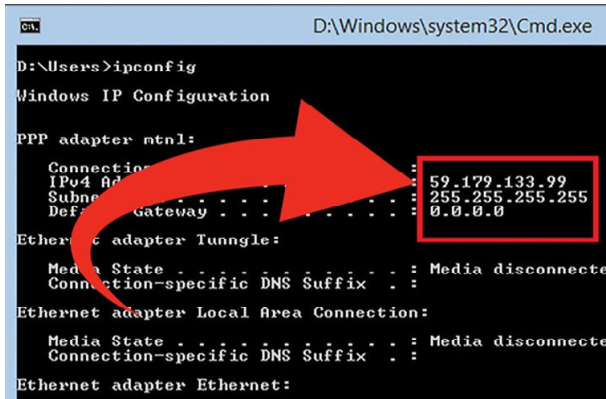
D:\Windows\system32\Cmd.exe

D:\Users>ipconfig

Windows IP Configuration

PPP adapter mtnl:

Connection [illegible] :
IPv4 Ad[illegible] : 59.179.133.99
Subne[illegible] : 255.255.255.255
Defa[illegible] Gateway . . . . . . . . . : 0.0.0.0

Ether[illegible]t adapter Tunngle:

Media State . . . . . . . . . . . : Media disconnecte
Connection-specific DNS Suffix . :

Ethernet adapter Local Area Connection:

Media State . . . . . . . . . . . : Media disconnecte
Connection-specific DNS Suffix . :

Ethernet adapter Ethernet: